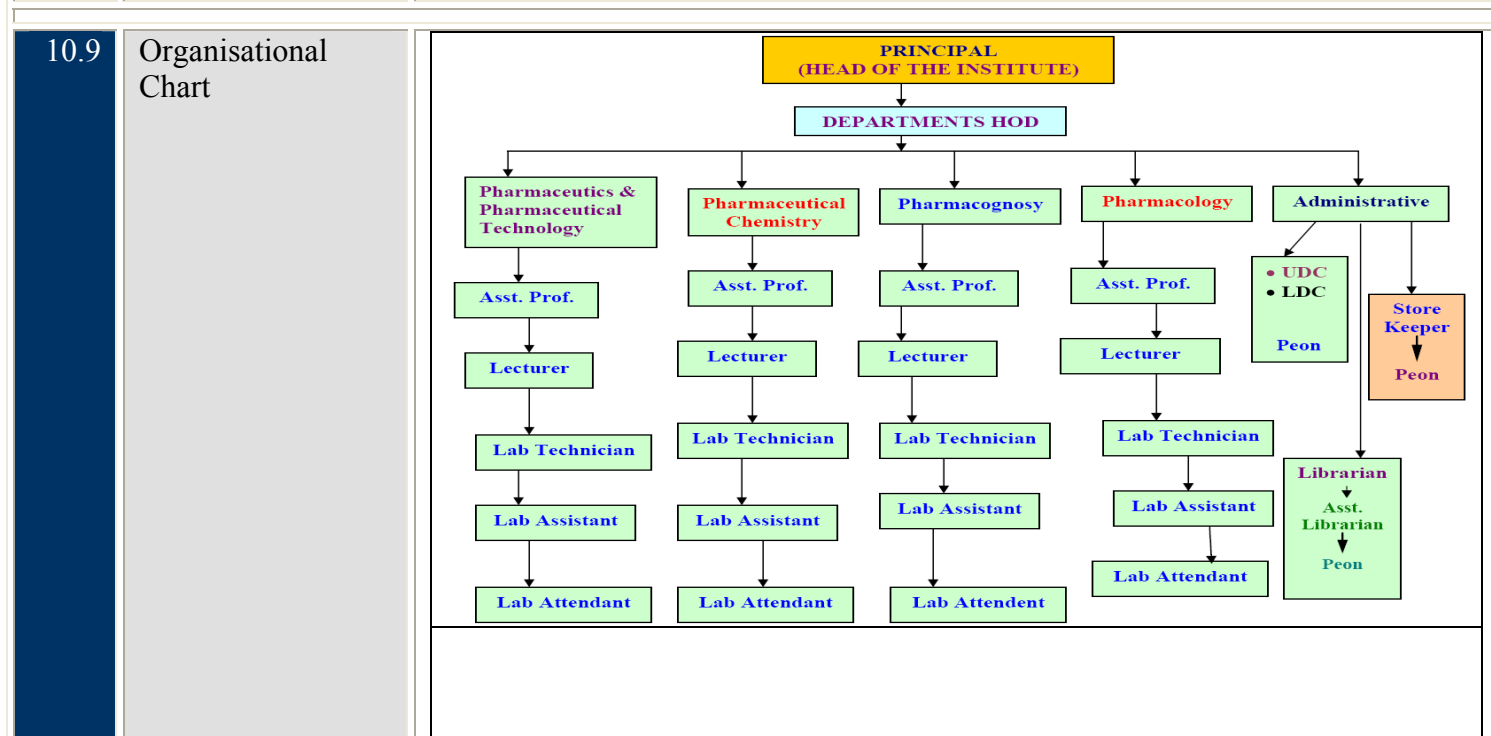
10.9

Organisational Chart

PRINCIPAL
(HEAD OF THE INSTITUTE)

DEPARTMENTS HOD

Pharmaceutics & Pharmaceutical Technology

Asst. Prof.

Lecturer

Lab Technician

Lab Assistant

Lab Attendant

Pharmaceutical Chemistry

Asst. Prof.

Lecturer

Lab Technician

Lab Assistant

Lab Attendant

Pharmacognosy

Asst. Prof.

Lecturer

Lab Technician

Lab Assistant

Lab Attendent

Pharmacology

Asst. Prof.

Lecturer

Lab Technician

Lab Assistant

Lab Attendant

Administrative

• UDC
• LDC

Peon

Store Keeper

Peon

Librarian

Asst. Librarian

Peon